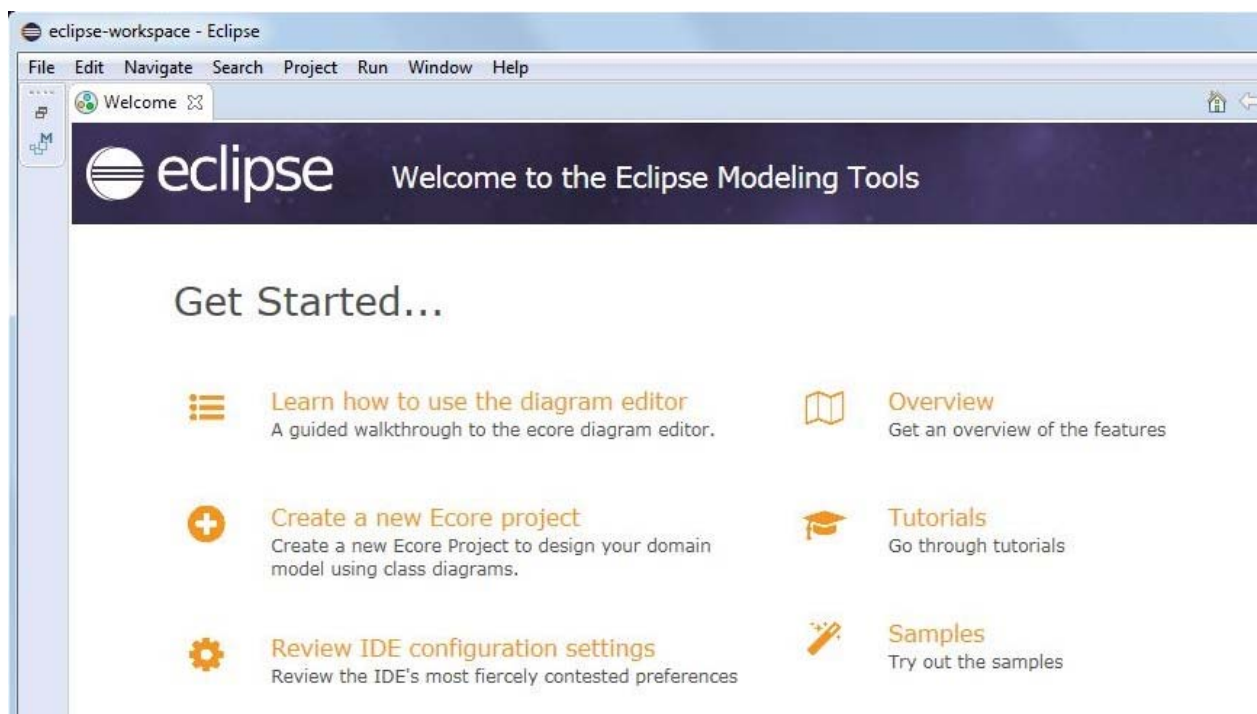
eclipse-workspace - Eclipse

File Edit Navigate Search Project Run Window Help

Welcome

eclipse Welcome to the Eclipse Modeling Tools

Get Started...

Learn how to use the diagram editor
A guided walkthrough to the ecore diagram editor.

Create a new Ecore project
Create a new Ecore Project to design your domain model using class diagrams.

Review IDE configuration settings
Review the IDE's most fiercely contested preferences

Overview
Get an overview of the features

Tutorials
Go through tutorials

Samples
Try out the samples